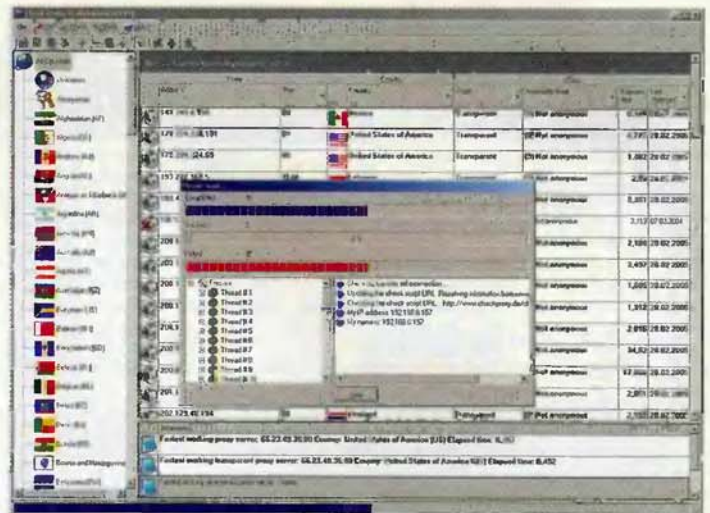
Algeria (DZ)
Andorra (AD)
Angola (AO)
Antigua and Barbuda (AG)
Argentina (AR)
Armenia (AM)
Australia (AU)
Austria (AT)
Azerbaijan (AZ)
Bahamas (BS)
Bahrain (BH)
Bangladesh (BD)
Belarus (BY)
Belgium (BE)
Belize (BZ)
Benin (BJ)
Bolivia (BO)
Bosnia and Herzegovina
Botswana (BW)

| | | | | | | |
|---|---|---|---|---|---|---|
| 141.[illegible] | 80 | Mexico | Anonymous | (3) Not anonymous | | |
| 170.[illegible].191 | 80 | United States of America | Transparent | (3) Not anonymous | 4,775 | 28.02.2005 |
| 172.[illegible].24.65 | 80 | United States of America | Transparent | (3) Not anonymous | 1,062 | 28.02.2005 |
| 193.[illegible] | | | | | 2,50 | 26.01.2005 |
| | | | | Not anonymous | 5,051 | 28.02.2005 |
| | | | | Not anonymous | 3,117 | 07.02.2004 |
| 200.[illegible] | | | | Not anonymous | 2,106 | 28.02.2005 |
| 203.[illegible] | | | | Not anonymous | 3,457 | 28.02.2005 |
| 208.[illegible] | | | | Not anonymous | 1,605 | 28.02.2005 |
| 209.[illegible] | | | | Not anonymous | 1,312 | 28.02.2005 |
| | | | | Not anonymous | 2,016 | 28.02.2005 |
| | | | | Not anonymous | 34,02 | 28.02.2005 |
| | | | | Not anonymous | 17,000 | 28.02.2005 |
| | | | | | 2,871 | 28.02.2005 |
| 202.123.45.194 | | Thailand | Transparent | (3) Not anonymous | 2,155 | 28.02.2005 |

Threads
Thread #1
Thread #2
Thread #3
Thread #4
Thread #5
Thread #6
Thread #7
Thread #8
Thread #9

Checking the check script URL. Resolving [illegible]
Checking the check script URL... http://www.checkproxy.de/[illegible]
My IP address 192.168.0.157
My name 192.168.0.157

Fastest working proxy server: 66.23.45.35:80 Country: United States of America (US) Elapsed time: 0,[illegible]
Fastest working transparent proxy server: 66.23.45.35:80 Country: United States of America (US) Elapsed time: 0,452